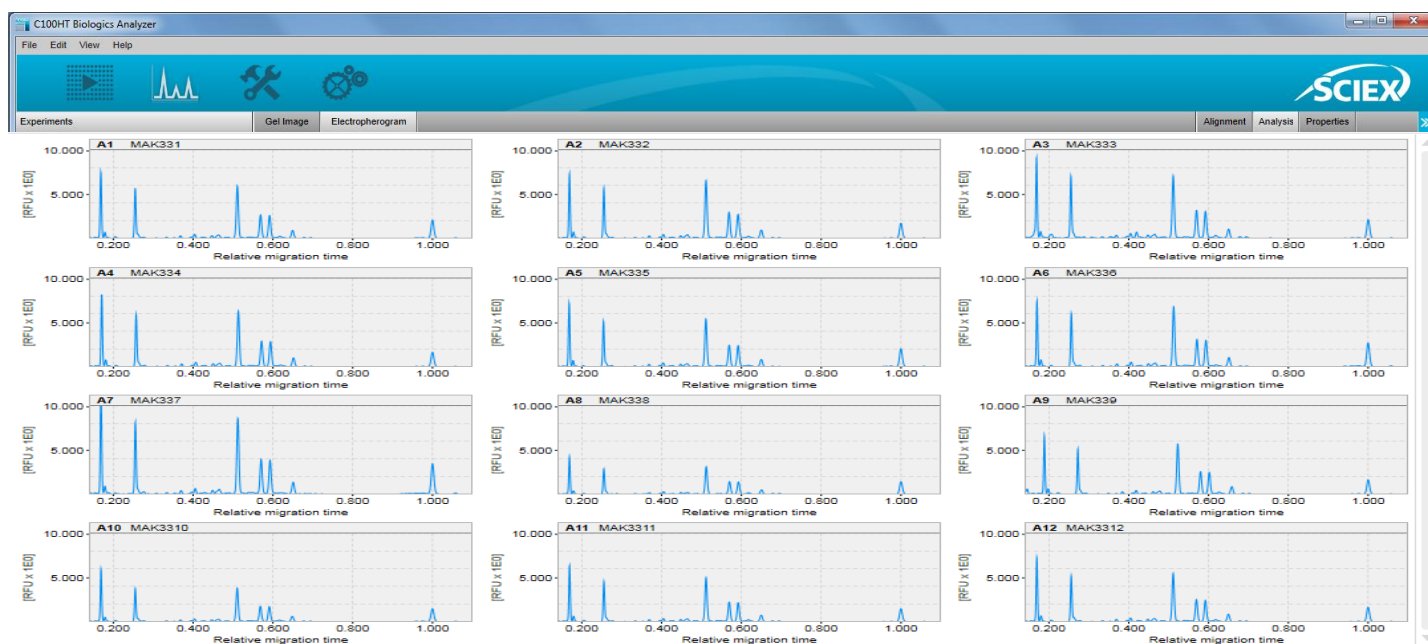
C100HT Biologics Analyzer

File Edit View Help

SCIEX

Experiments | Gel Image | Electropherogram | Alignment | Analysis | Properties

A1 MAK331
10.000
5.000
[RFU x 1E0]
0.200 0.400 0.600 0.800 1.000
Relative migration time

A2 MAK332
10.000
5.000
[RFU x 1E0]
0.200 0.400 0.600 0.800 1.000
Relative migration time

A3 MAK333
10.000
5.000
[RFU x 1E0]
0.200 0.400 0.600 0.800 1.000
Relative migration time

A4 MAK334
10.000
5.000
[RFU x 1E0]
0.200 0.400 0.600 0.800 1.000
Relative migration time

A5 MAK335
10.000
5.000
[RFU x 1E0]
0.200 0.400 0.600 0.800 1.000
Relative migration time

A6 MAK336
10.000
5.000
[RFU x 1E0]
0.200 0.400 0.600 0.800 1.000
Relative migration time

A7 MAK337
10.000
5.000
[RFU x 1E0]
0.200 0.400 0.600 0.800 1.000
Relative migration time

A8 MAK338
10.000
5.000
[RFU x 1E0]
0.200 0.400 0.600 0.800 1.000
Relative migration time

A9 MAK339
10.000
5.000
[RFU x 1E0]
0.200 0.400 0.600 0.800 1.000
Relative migration time

A10 MAK3310
10.000
5.000
[RFU x 1E0]
0.200 0.400 0.600 0.800 1.000
Relative migration time

A11 MAK3311
10.000
5.000
[RFU x 1E0]
0.200 0.400 0.600 0.800 1.000
Relative migration time

A12 MAK3312
10.000
5.000
[RFU x 1E0]
0.200 0.400 0.600 0.800 1.000
Relative migration time